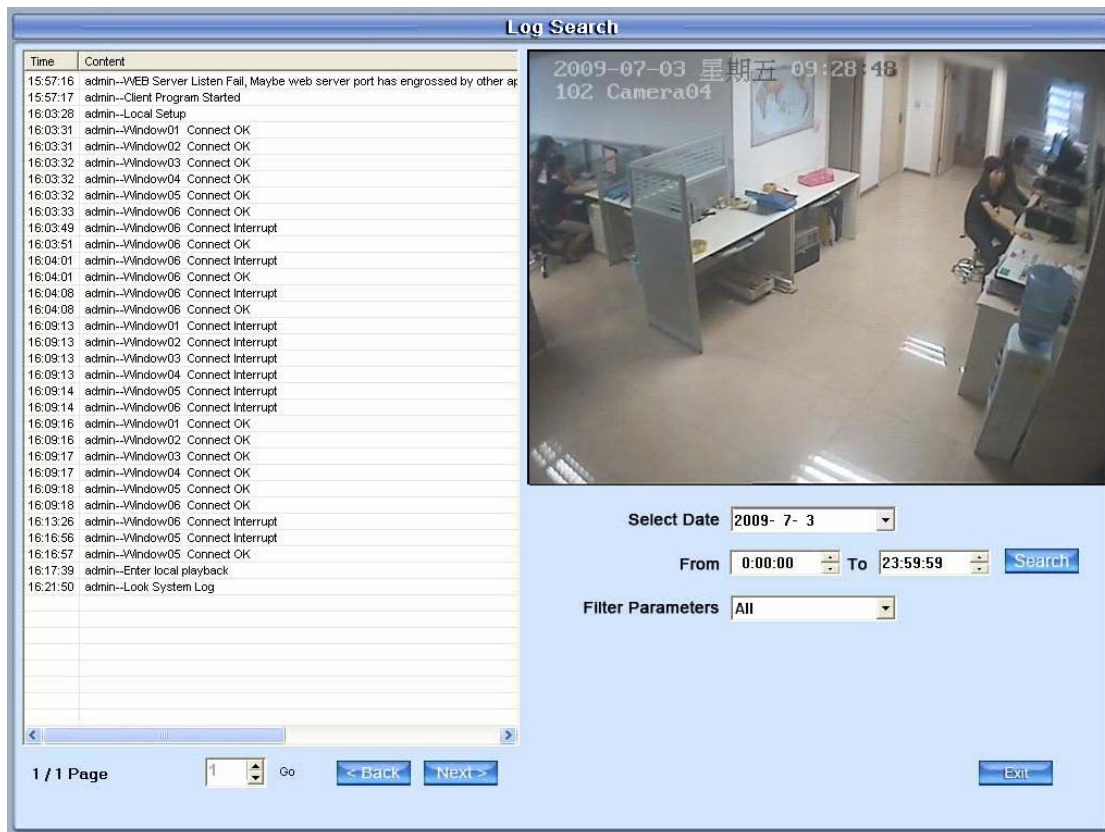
Log Search

| Time | Content |
|---|---|
| 15:57:16 | admin--WEB Server Listen Fail, Maybe web server port has engrossed by other ap |
| 15:57:17 | admin--Client Program Started |
| 16:03:28 | admin--Local Setup |
| 16:03:31 | admin--Window01 Connect OK |
| 16:03:31 | admin--Window02 Connect OK |
| 16:03:32 | admin--Window03 Connect OK |
| 16:03:32 | admin--Window04 Connect OK |
| 16:03:32 | admin--Window05 Connect OK |
| 16:03:33 | admin--Window06 Connect OK |
| 16:03:49 | admin--Window06 Connect Interrupt |
| 16:03:51 | admin--Window06 Connect OK |
| 16:04:01 | admin--Window06 Connect Interrupt |
| 16:04:01 | admin--Window06 Connect OK |
| 16:04:08 | admin--Window06 Connect Interrupt |
| 16:04:08 | admin--Window06 Connect OK |
| 16:09:13 | admin--Window01 Connect Interrupt |
| 16:09:13 | admin--Window02 Connect Interrupt |
| 16:09:13 | admin--Window03 Connect Interrupt |
| 16:09:13 | admin--Window04 Connect Interrupt |
| 16:09:14 | admin--Window05 Connect Interrupt |
| 16:09:14 | admin--Window06 Connect Interrupt |
| 16:09:16 | admin--Window01 Connect OK |
| 16:09:16 | admin--Window02 Connect OK |
| 16:09:17 | admin--Window03 Connect OK |
| 16:09:17 | admin--Window04 Connect OK |
| 16:09:18 | admin--Window05 Connect OK |
| 16:09:18 | admin--Window06 Connect OK |
| 16:13:26 | admin--Window06 Connect Interrupt |
| 16:16:56 | admin--Window05 Connect Interrupt |
| 16:16:57 | admin--Window05 Connect OK |
| 16:17:39 | admin--Enter local playback |
| 16:21:50 | admin--Look System Log |

2009-07-03 星期五 09:28:48
102 Camera04

Select Date 2009- 7- 3

From 0:00:00 To 23:59:59 Search

Filter Parameters All

1 / 1 Page 1 Go < Back Next >

Exit